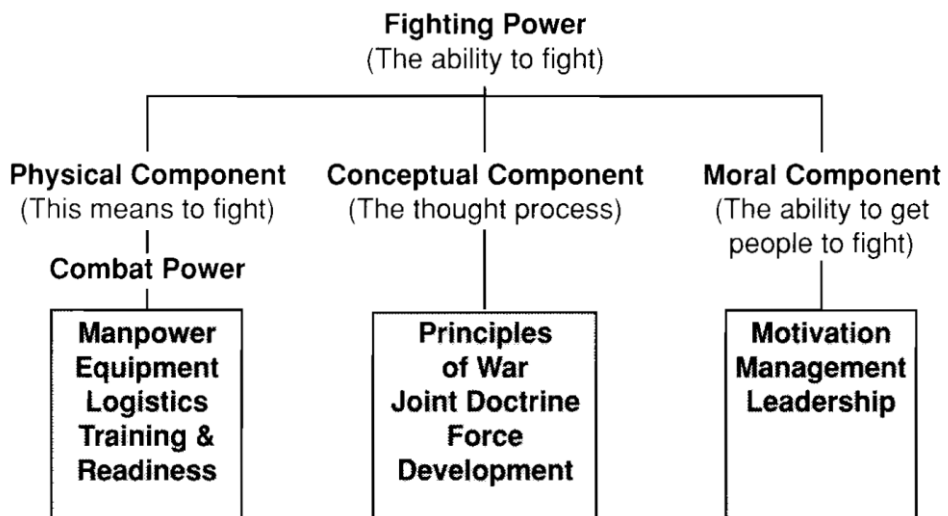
Fighting Power
(The ability to fight)

Physical Component
(This means to fight)

Combat Power

Manpower
Equipment
Logistics
Training &
Readiness

Conceptual Component
(The thought process)

Principles
of War
Joint Doctrine
Force
Development

Moral Component
(The ability to get
people to fight)

Motivation
Management
Leadership